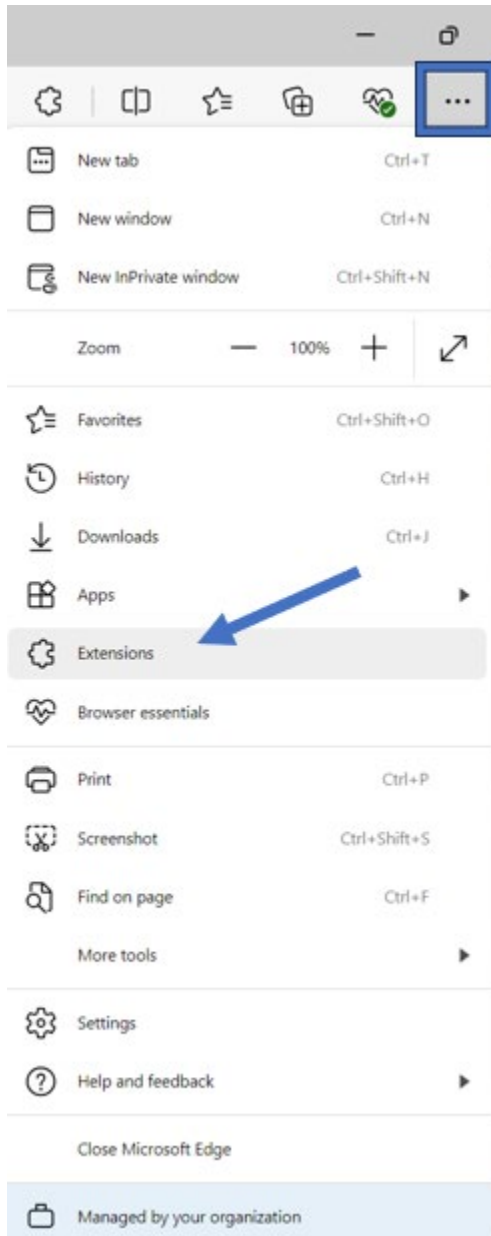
...

New tab Ctrl+T

New window Ctrl+N

New InPrivate window Ctrl+Shift+N

Zoom — 100% +

Favorites Ctrl+Shift+O

History Ctrl+H

Downloads Ctrl+J

Apps

Extensions

Browser essentials

Print Ctrl+P

Screenshot Ctrl+Shift+S

Find on page Ctrl+F

More tools

Settings

Help and feedback

Close Microsoft Edge

Managed by your organization